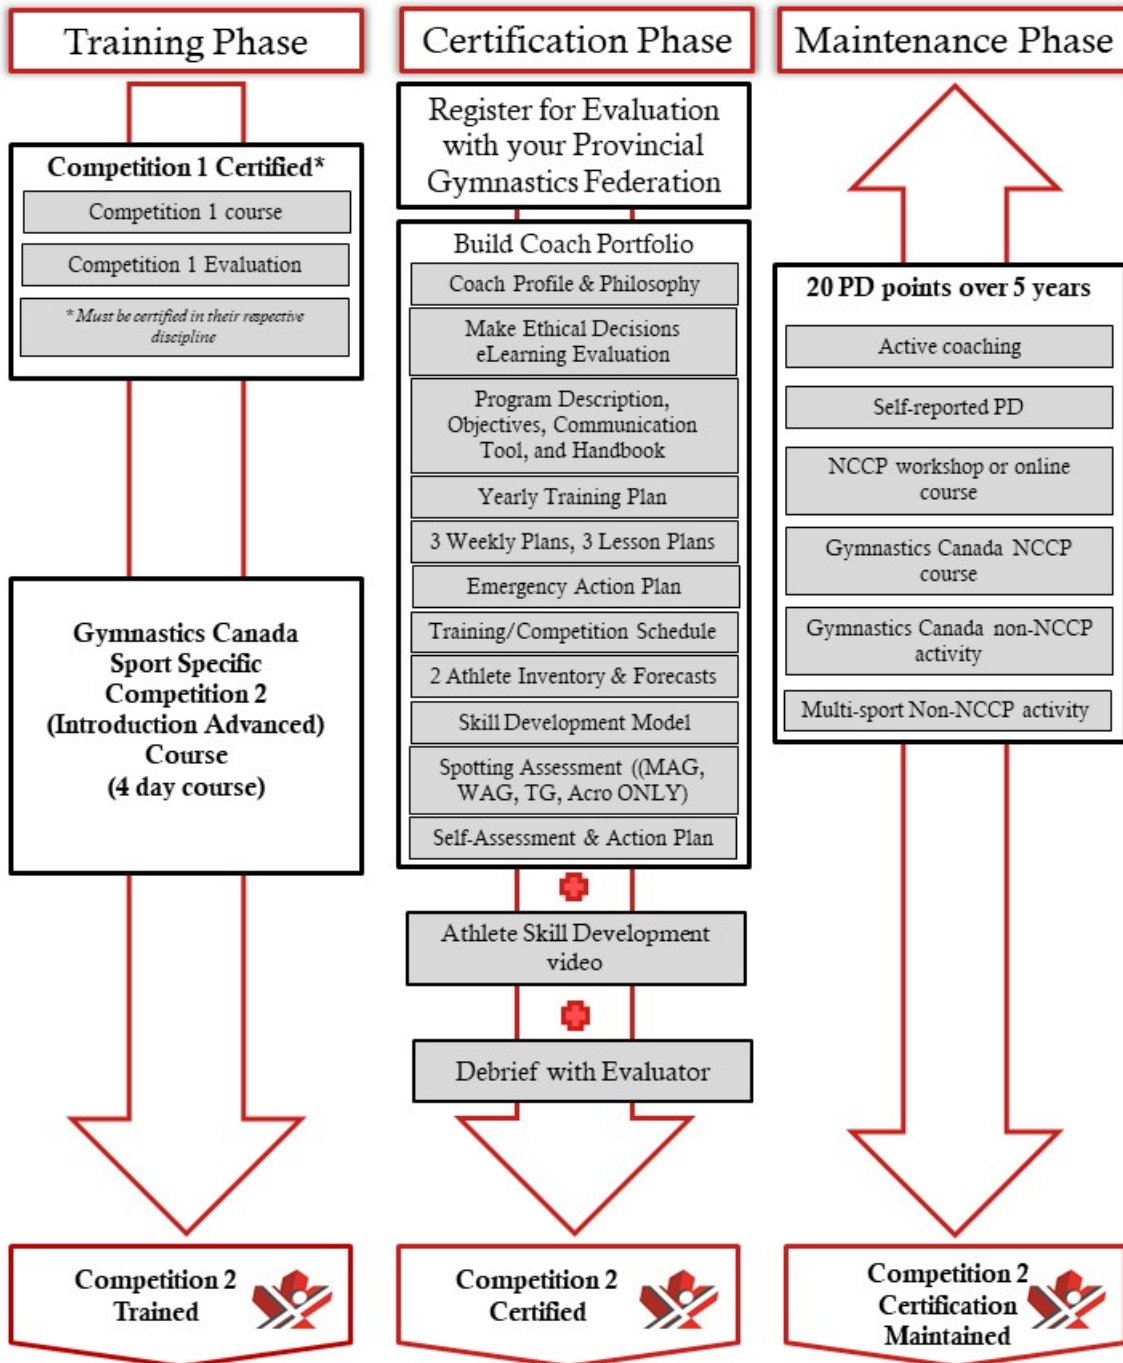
Training Phase

Competition 1 Certified*

Competition 1 course

Competition 1 Evaluation

* Must be certified in their respective discipline

Gymnastics Canada Sport Specific Competition 2 (Introduction Advanced) Course (4 day course)

Competition 2 Trained

Certification Phase

Register for Evaluation with your Provincial Gymnastics Federation

Build Coach Portfolio

Coach Profile & Philosophy

Make Ethical Decisions eLearning Evaluation

Program Description, Objectives, Communication Tool, and Handbook

Yearly Training Plan

3 Weekly Plans, 3 Lesson Plans

Emergency Action Plan

Training/Competition Schedule

2 Athlete Inventory & Forecasts

Skill Development Model

Spotting Assessment ((MAG, WAG, TG, Acro ONLY)

Self-Assessment & Action Plan

Athlete Skill Development video

Debrief with Evaluator

Competition 2 Certified

Maintenance Phase

20 PD points over 5 years

Active coaching

Self-reported PD

NCCP workshop or online course

Gymnastics Canada NCCP course

Gymnastics Canada non-NCCP activity

Multi-sport Non-NCCP activity

Competition 2 Certification Maintained